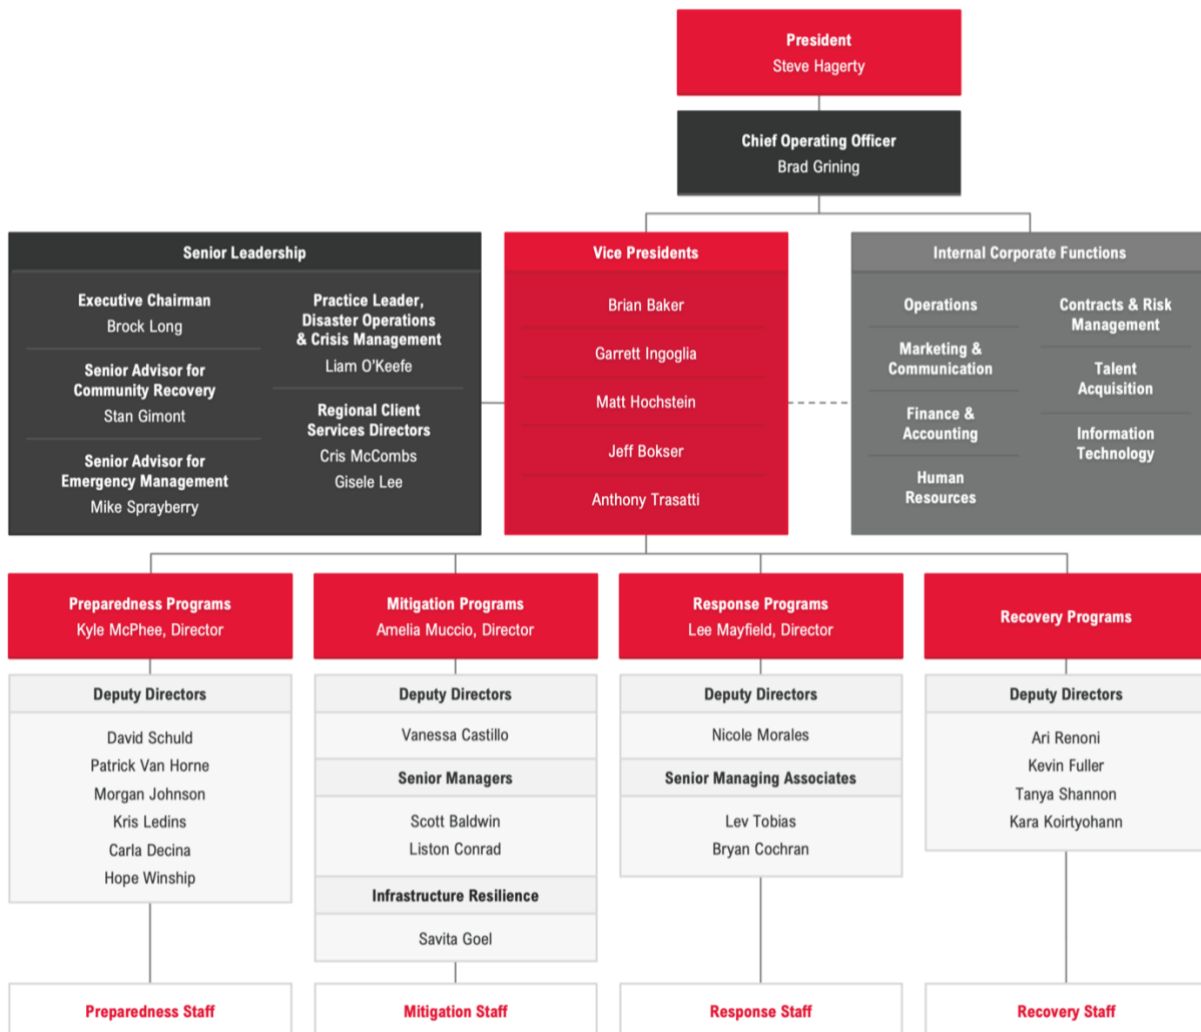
President
Steve Hagerty

Chief Operating Officer
Brad Grining

Senior Leadership

Executive Chairman
Brock Long

Senior Advisor for Community Recovery
Stan Gimont

Senior Advisor for Emergency Management
Mike Sprayberry

Practice Leader, Disaster Operations & Crisis Management
Liam O'Keefe

Regional Client Services Directors
Cris McCombs
Gisele Lee

Vice Presidents

Brian Baker
Garrett Ingoglia
Matt Hochstein
Jeff Bokser
Anthony Trasatti

Internal Corporate Functions

Operations
Marketing & Communication
Finance & Accounting
Human Resources

Contracts & Risk Management
Talent Acquisition
Information Technology

Preparedness Programs
Kyle McPhee, Director

Deputy Directors
David Schuld
Patrick Van Horne
Morgan Johnson
Kris Ledins
Carla Decina
Hope Winship

Preparedness Staff

Mitigation Programs
Amelia Muccio, Director

Deputy Directors
Vanessa Castillo

Senior Managers
Scott Baldwin
Liston Conrad

Infrastructure Resilience
Savita Goel

Mitigation Staff

Response Programs
Lee Mayfield, Director

Deputy Directors
Nicole Morales

Senior Managing Associates
Lev Tobias
Bryan Cochran

Response Staff

Recovery Programs

Deputy Directors
Ari Renoni
Kevin Fuller
Tanya Shannon
Kara Koirtyohann

Recovery Staff